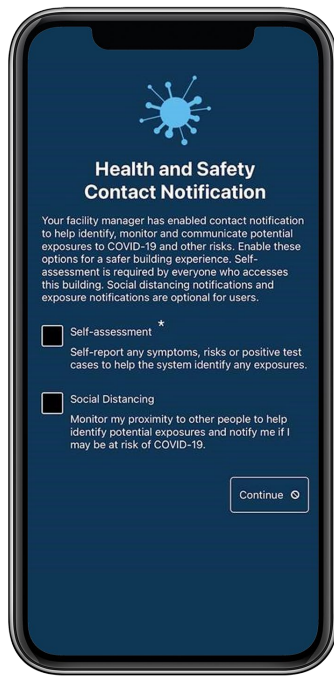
Health and Safety Contact Notification

Your facility manager has enabled contact notification to help identify, monitor and communicate potential exposures to COVID-19 and other risks. Enable these options for a safer building experience. Self-assessment is required by everyone who accesses this building. Social distancing notifications and exposure notifications are optional for users.

Self-assessment *

Self-report any symptoms, risks or positive test cases to help the system identify any exposures.

Social Distancing

Monitor my proximity to other people to help identify potential exposures and notify me if I may be at risk of COVID-19.

Continue